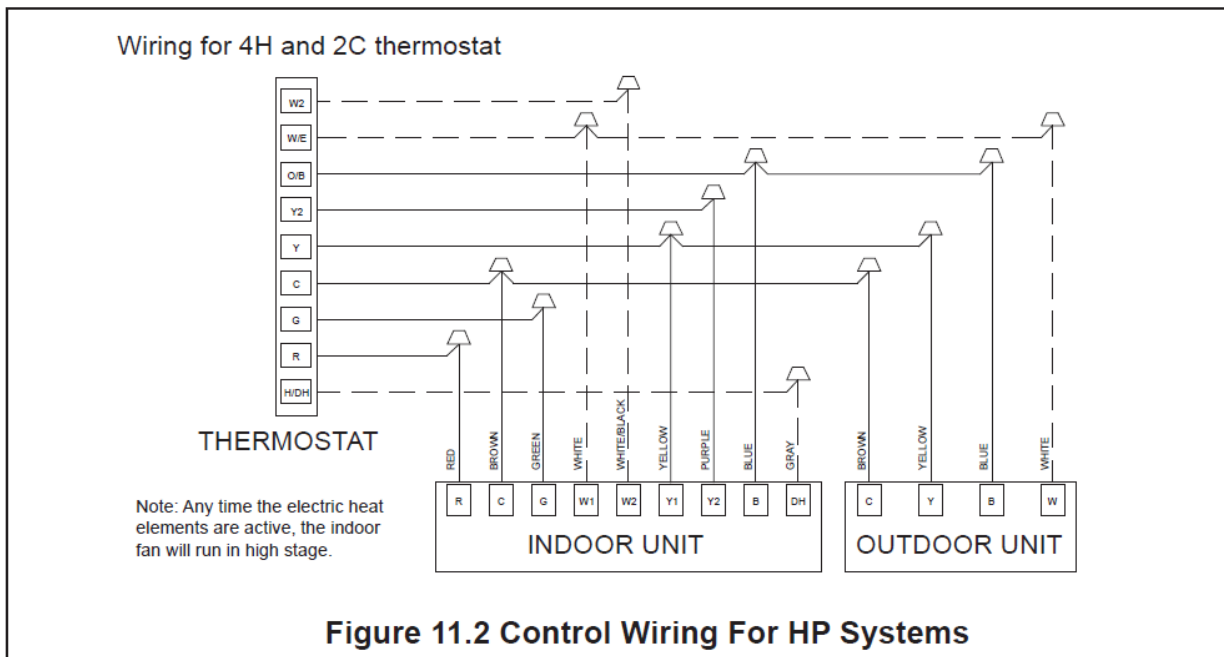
Wiring for 4H and 2C thermostat

W2
W/E
O/B
Y2
Y
C
G
R
H/DH

THERMOSTAT

RED
BROWN
GREEN
WHITE
WHITE/BLACK
YELLOW
PURPLE
BLUE
GRAY
BROWN
YELLOW
BLUE
WHITE

R
C
G
W1
W2
Y1
Y2
B
DH

C
Y
B
W

Note: Any time the electric heat elements are active, the indoor fan will run in high stage.

INDOOR UNIT

OUTDOOR UNIT

Figure 11.2 Control Wiring For HP Systems